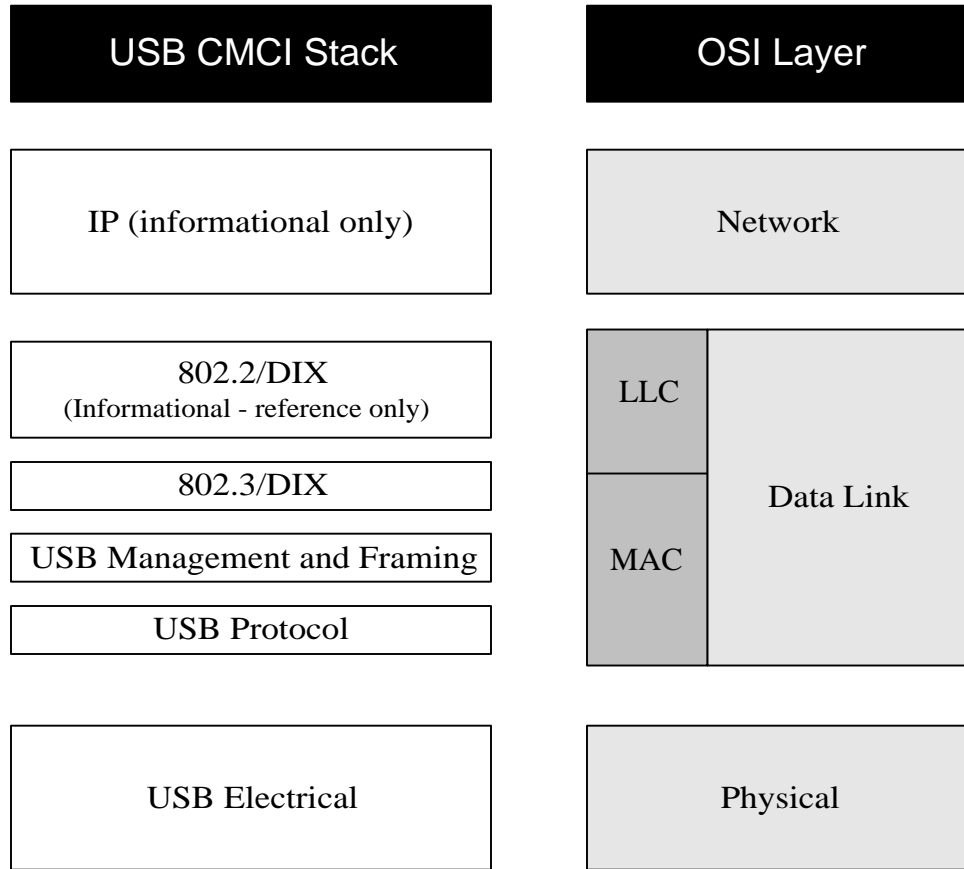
USB CMCI Stack

OSI Layer

IP (informational only)

Network

802.2/DIX
(Informational - reference only)

LLC

802.3/DIX

Data Link

USB Management and Framing

MAC

USB Protocol

USB Electrical

Physical